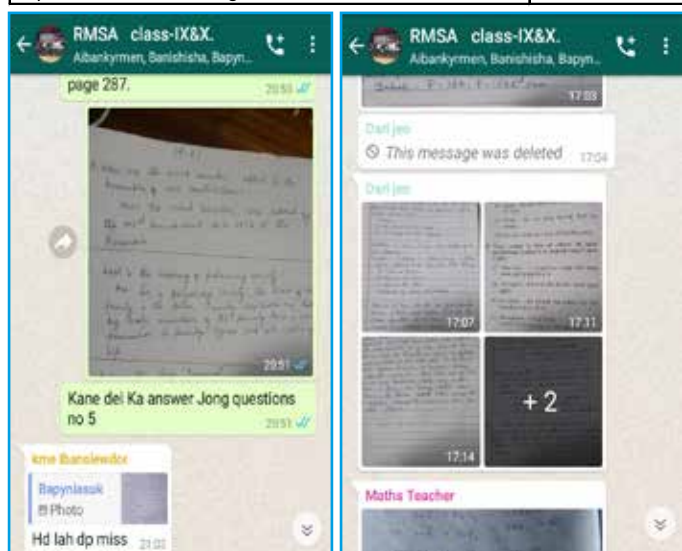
RMSA class-IX&X.
Aibankyrmen, Banishisha, Bapyn...

page 287.
20:51

20:51

Kane dei Ka answer Jong questions no 5
20:51

kme Banslewdor
Bapynlasuk
Photo
Hd lah dp miss 21:02

RMSA class-IX&X.
Aibankyrmen, Banishisha, Bapyn...

17:03

Darl jeo
This message was deleted 17:04

Darl jeo
17:07
17:11
17:14
+2

Maths Teacher